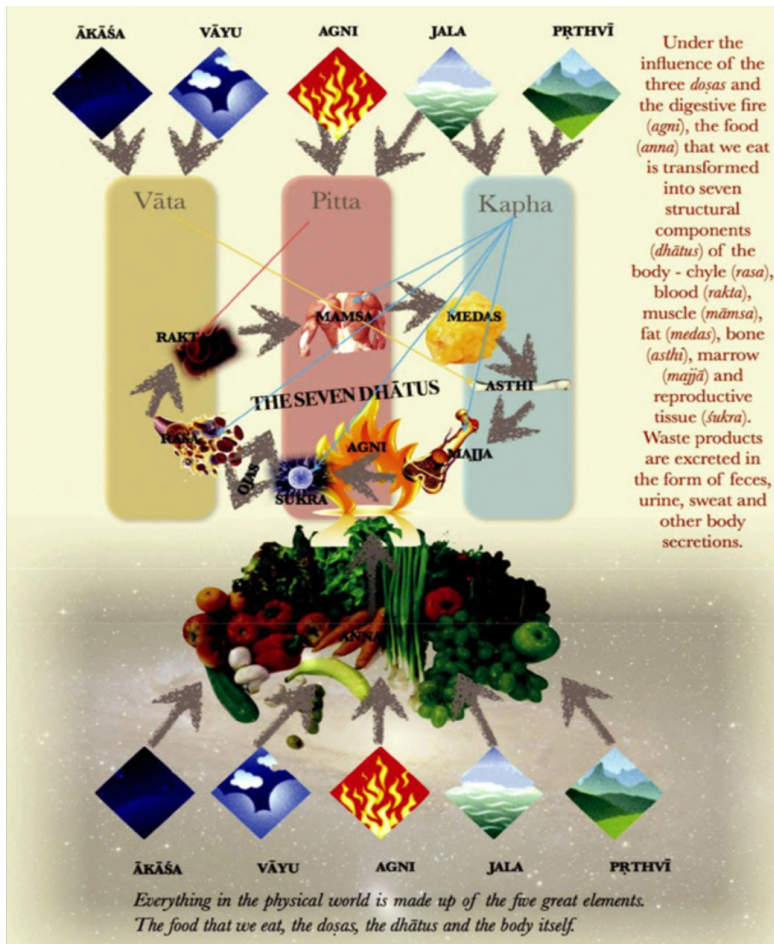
ĀKĀŚA VĀYU AGNI JALA PṚTHVĪ

Under the influence of the three doṣas and the digestive fire (agni), the food (anna) that we eat is transformed into seven structural components (dhātus) of the body - chyle (rasa), blood (rakta), muscle (māmsa), fat (medas), bone (asthi), marrow (majjā) and reproductive tissue (śukra). Waste products are excreted in the form of feces, urine, sweat and other body secretions.

Vāta Pitta Kapha

RAKTA MAMSA MEDAS

THE SEVEN DHĀTUS

ASTHI

RASA

AGNI MAJJA

OJAS

SUKRA

ANNA

ĀKĀŚA VĀYU AGNI JALA PṚTHVĪ

Everything in the physical world is made up of the five great elements. The food that we eat, the doṣas, the dhātus and the body itself.